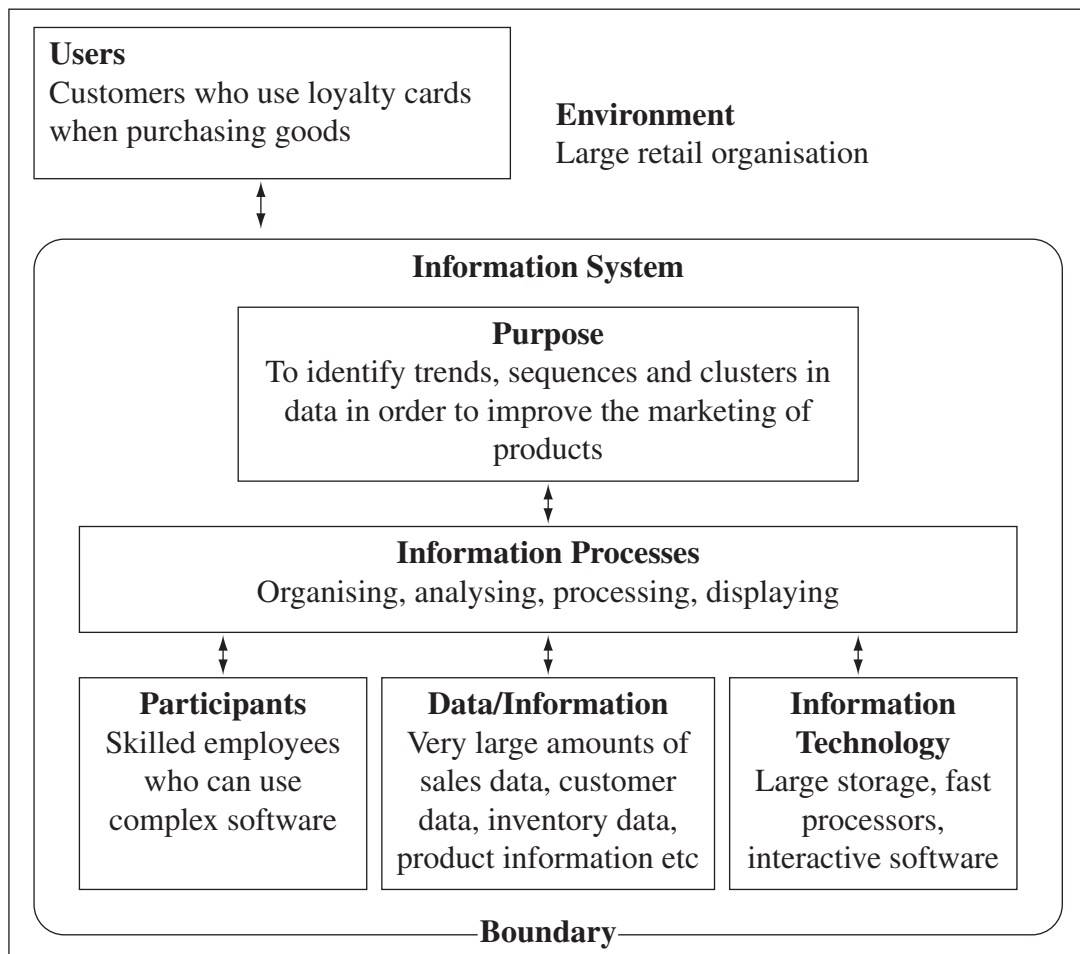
**Users**
Customers who use loyalty cards when purchasing goods

**Environment**
Large retail organisation

**Information System**

**Purpose**
To identify trends, sequences and clusters in data in order to improve the marketing of products

**Information Processes**
Organising, analysing, processing, displaying

**Participants**
Skilled employees who can use complex software

**Data/Information**
Very large amounts of sales data, customer data, inventory data, product information etc

**Information Technology**
Large storage, fast processors, interactive software

**Boundary**